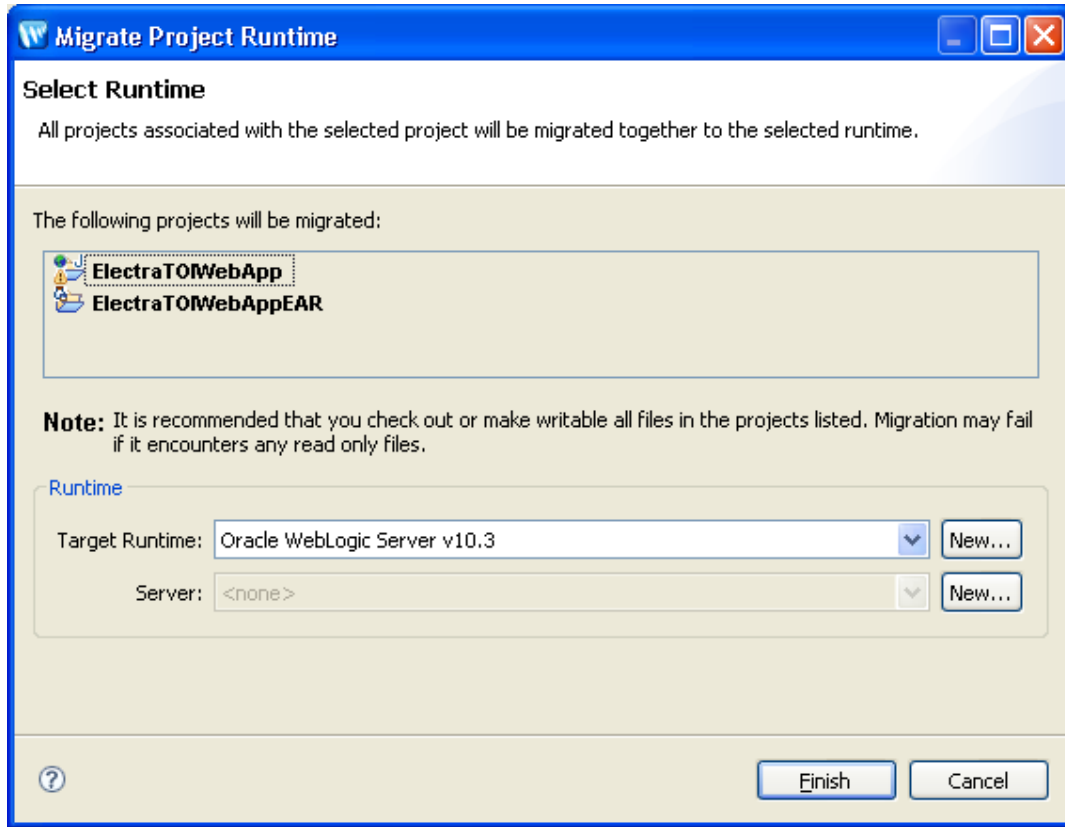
Migrate Project Runtime

Select Runtime

All projects associated with the selected project will be migrated together to the selected runtime.

The following projects will be migrated:

ElectraTOIWebApp
ElectraTOIWebAppEAR

Note: It is recommended that you check out or make writable all files in the projects listed. Migration may fail if it encounters any read only files.

Runtime

Target Runtime: Oracle WebLogic Server v10.3 New...

Server: <none> New...

Finish Cancel